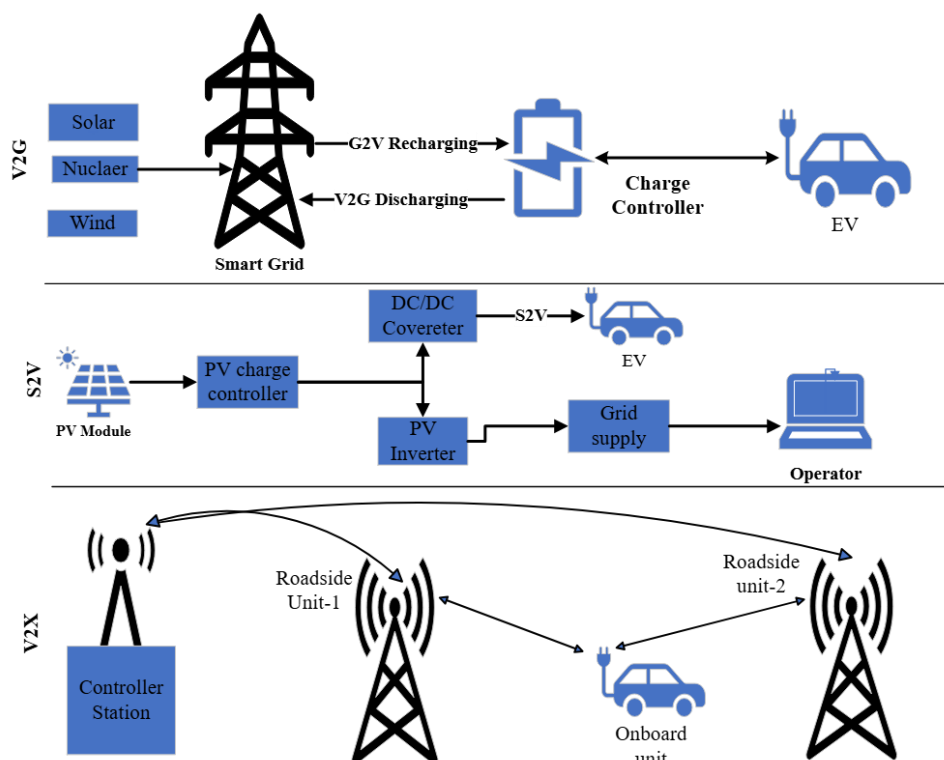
V2G

Solar

Nuclaer

Wind

Smart Grid

G2V Recharging

V2G Discharging

Charge Controller

EV

S2V

PV Module

PV charge controller

DC/DC Covereter

S2V

EV

PV Inverter

Grid supply

Operator

V2X

Controller Station

Roadside Unit-1

Onboard unit

Roadside unit-2